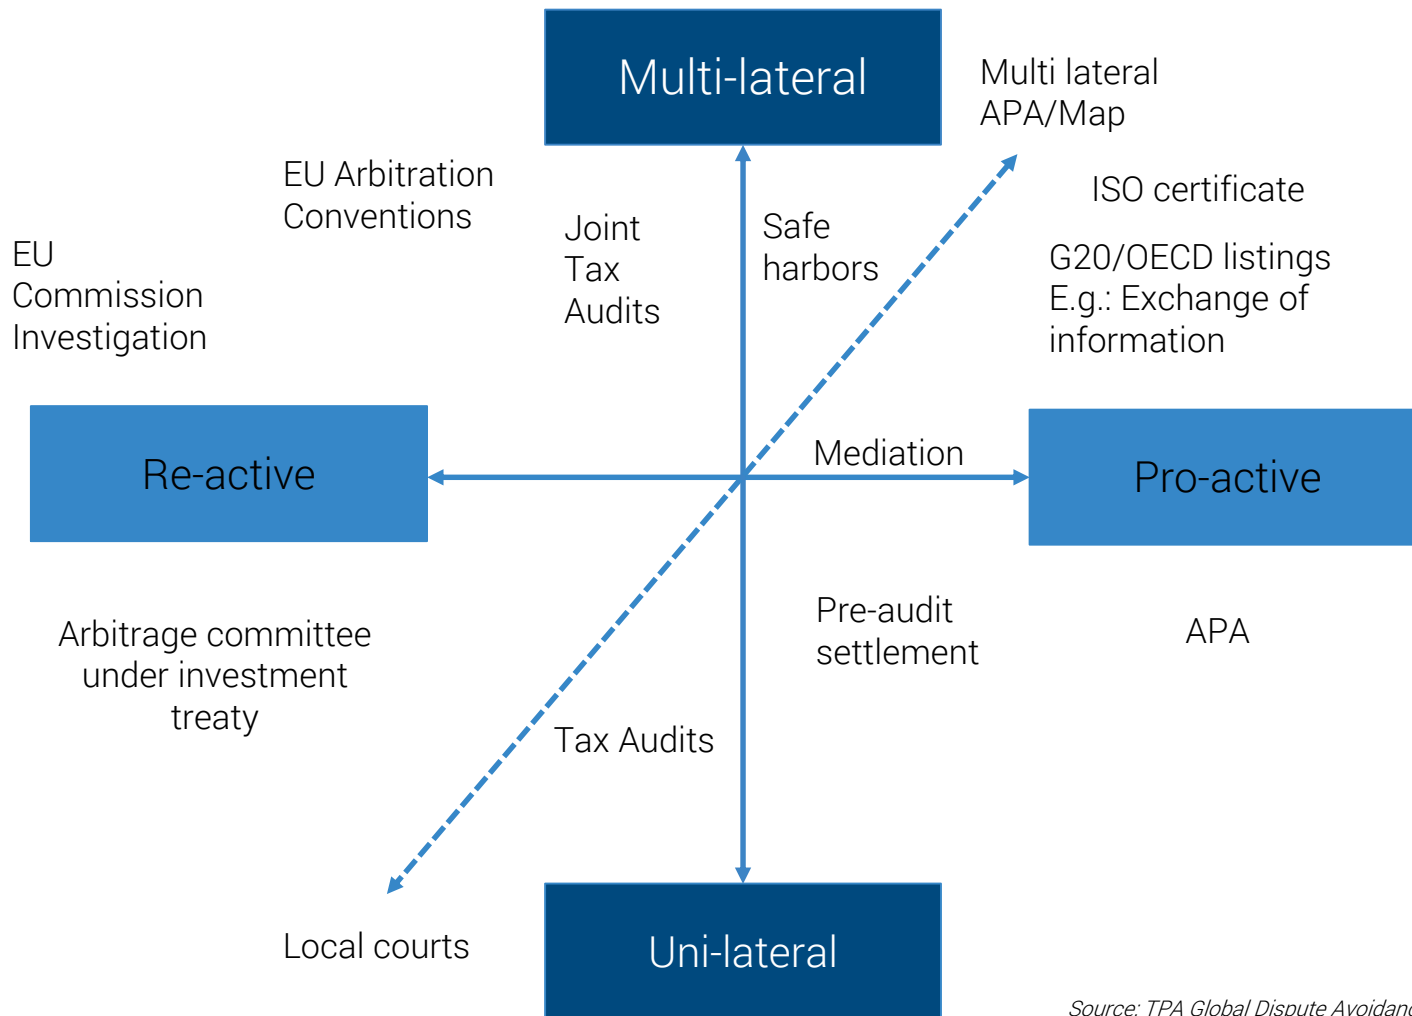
Multi-lateral

Multi lateral APA/Map

EU Arbitration Conventions

ISO certificate

EU Commission Investigation

Joint Tax Audits

Safe harbors

G20/OECD listings E.g.: Exchange of information

Re-active

Mediation

Pro-active

Pre-audit settlement

APA

Arbitrage committee under investment treaty

Tax Audits

Local courts

Uni-lateral

Source: TPA Global Dispute Avoidan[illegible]